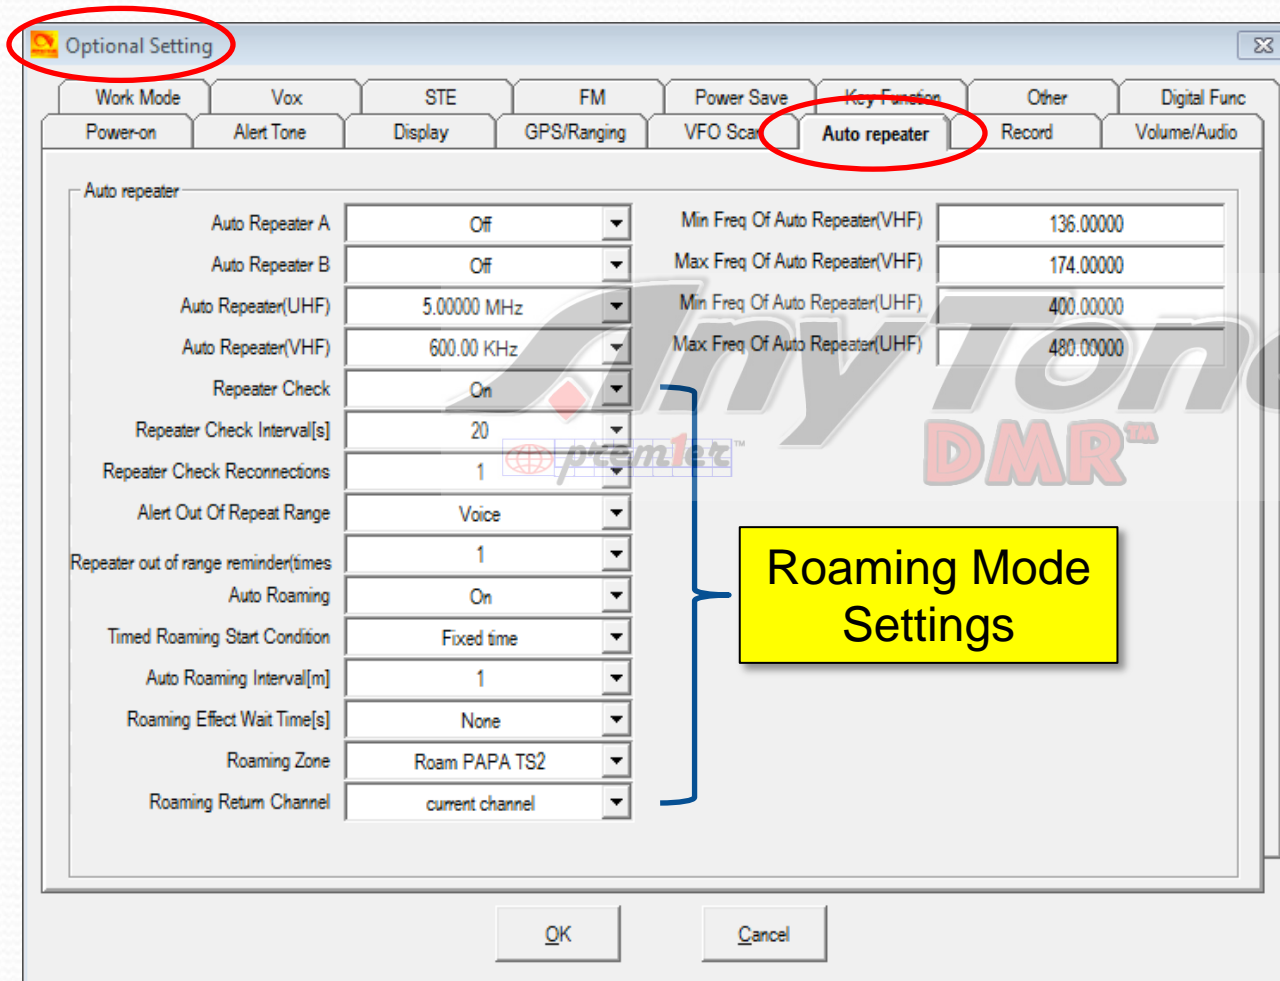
Optional Setting

Work Mode | Vox | STE | FM | Power Save | Key Function | Other | Digital Func
Power-on | Alert Tone | Display | GPS/Ranging | VFO Scan | Auto repeater | Record | Volume/Audio

Auto repeater

Auto Repeater A: Off
Auto Repeater B: Off
Auto Repeater(UHF): 5.00000 MHz
Auto Repeater(VHF): 600.00 KHz
Repeater Check: On
Repeater Check Interval[s]: 20
Repeater Check Reconnections: 1
Alert Out Of Repeat Range: Voice
Repeater out of range reminder(times: 1
Auto Roaming: On
Timed Roaming Start Condition: Fixed time
Auto Roaming Interval[m]: 1
Roaming Effect Wait Time[s]: None
Roaming Zone: Roam PAPA TS2
Roaming Return Channel: current channel

Min Freq Of Auto Repeater(VHF): 136.00000
Max Freq Of Auto Repeater(VHF): 174.00000
Min Freq Of Auto Repeater(UHF): 400.00000
Max Freq Of Auto Repeater(UHF): 480.00000

AnyTone DMR™
premier

Roaming Mode Settings

OK
Cancel